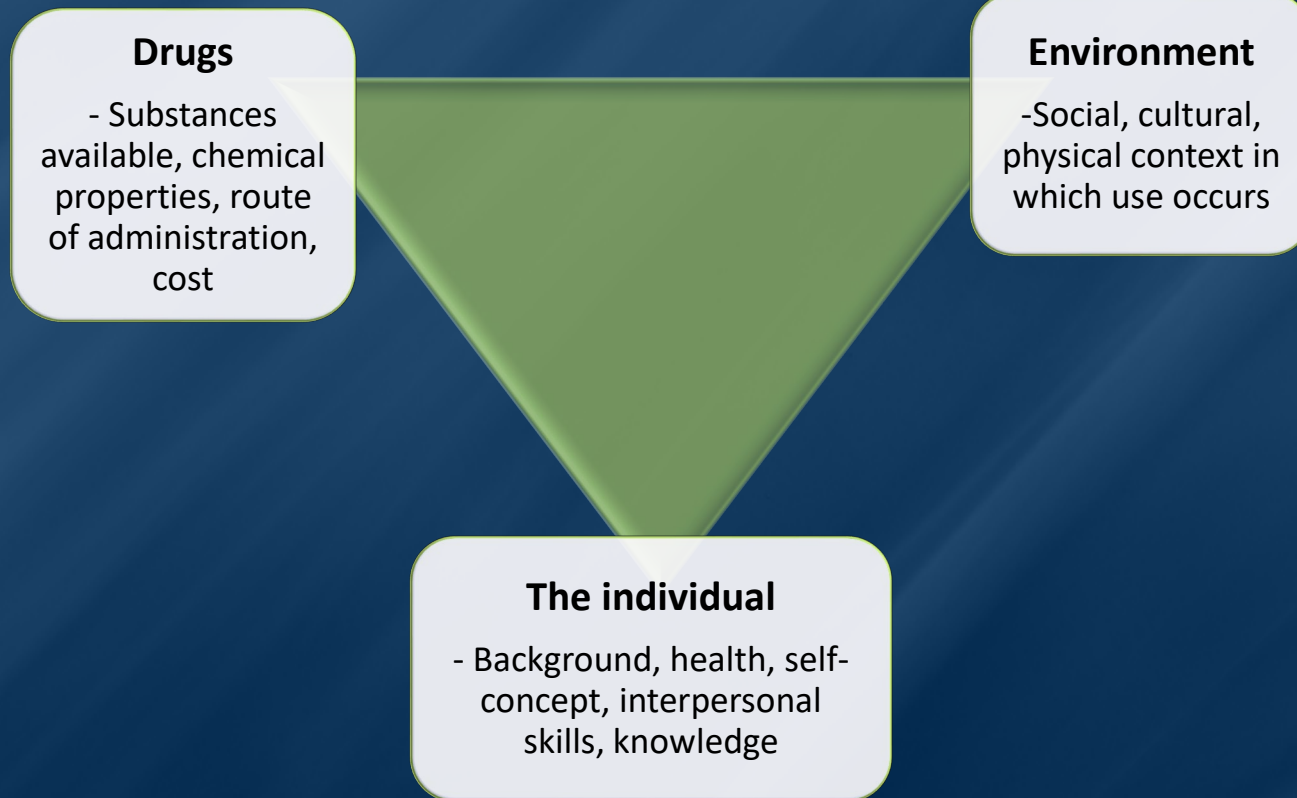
Drugs

- Substances available, chemical properties, route of administration, cost

Environment

-Social, cultural, physical context in which use occurs

The individual

- Background, health, self-concept, interpersonal skills, knowledge